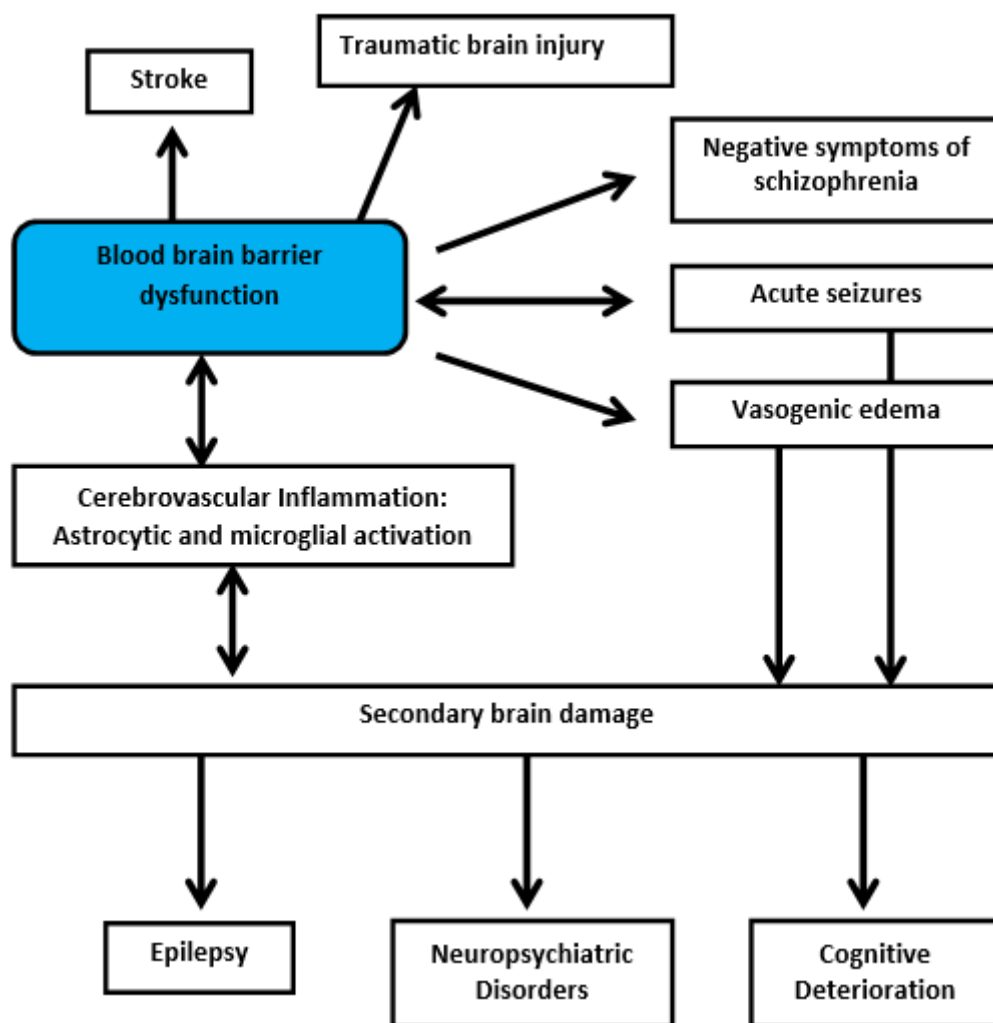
Traumatic brain injury

Stroke

Negative symptoms of schizophrenia

Blood brain barrier dysfunction

Acute seizures

Vasogenic edema

Cerebrovascular Inflammation: Astrocytic and microglial activation

Secondary brain damage

Epilepsy

Neuropsychiatric Disorders

Cognitive Deterioration